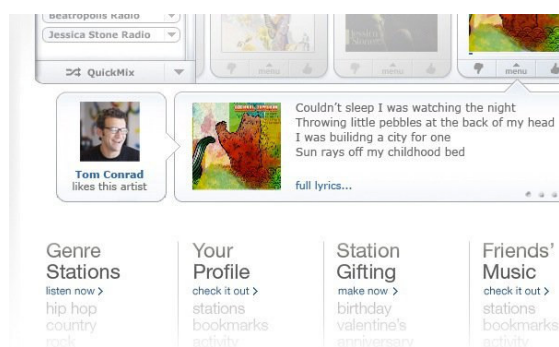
Beatropolis Radio
Jessica Stone Radio
QuickMix
menu
menu
menu

Tom Conrad
likes this artist

Couldn't sleep I was watching the night
Throwing little pebbles at the back of my head
I was builidng a city for one
Sun rays off my childhood bed

full lyrics...

Genre Stations
listen now >
hip hop
country
rock

Your Profile
check it out >
stations
bookmarks
activity

Station Gifting
make now >
birthday
valentine's
anniversary

Friends' Music
check it out >
stations
bookmarks
activity